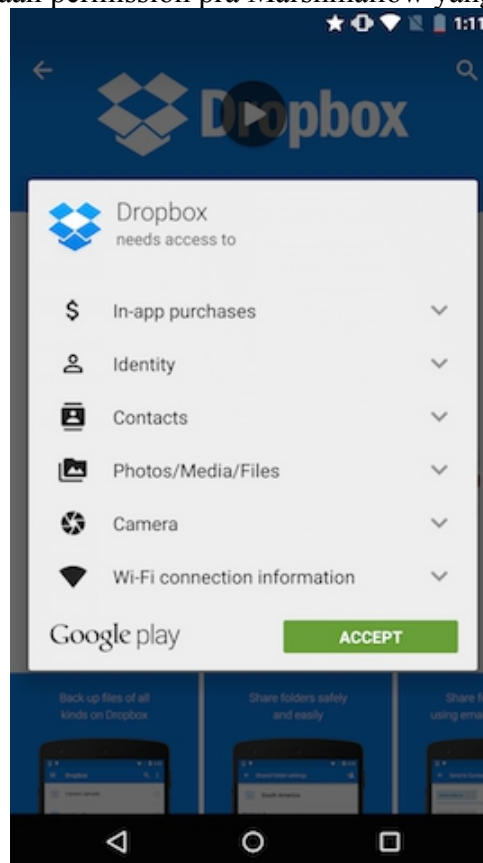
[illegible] permission pra Marshmallow yang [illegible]

1:11

Dropbox

Dropbox
needs access to

In-app purchases

Identity

Contacts

Photos/Media/Files

Camera

Wi-Fi connection information

Google play

ACCEPT

Back up files of all kinds on Dropbox

Share folders safely and easily

Share fi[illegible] using ema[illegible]